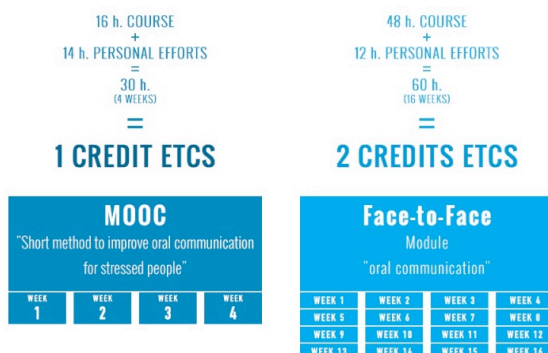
16 h. COURSE
+
14 h. PERSONAL EFFORTS
=
30 h.
(4 WEEKS)
=
1 CREDIT ETCS

48 h. COURSE
+
12 h. PERSONAL EFFORTS
=
60 h.
(16 WEEKS)
=
2 CREDITS ETCS

MOOC
"Short method to improve oral communication for stressed people"

| WEEK 1 | WEEK 2 | WEEK 3 | WEEK 4 |
|---|---|---|---|

Face-to-Face
Module
"oral communication"

| WEEK 1 | WEEK 2 | WEEK 3 | WEEK 4 |
|---|---|---|---|
| WEEK 5 | WEEK 6 | WEEK 7 | WEEK 8 |
| WEEK 9 | WEEK 10 | WEEK 11 | WEEK 12 |
| WEEK 13 | WEEK 14 | WEEK 15 | WEEK 16 |